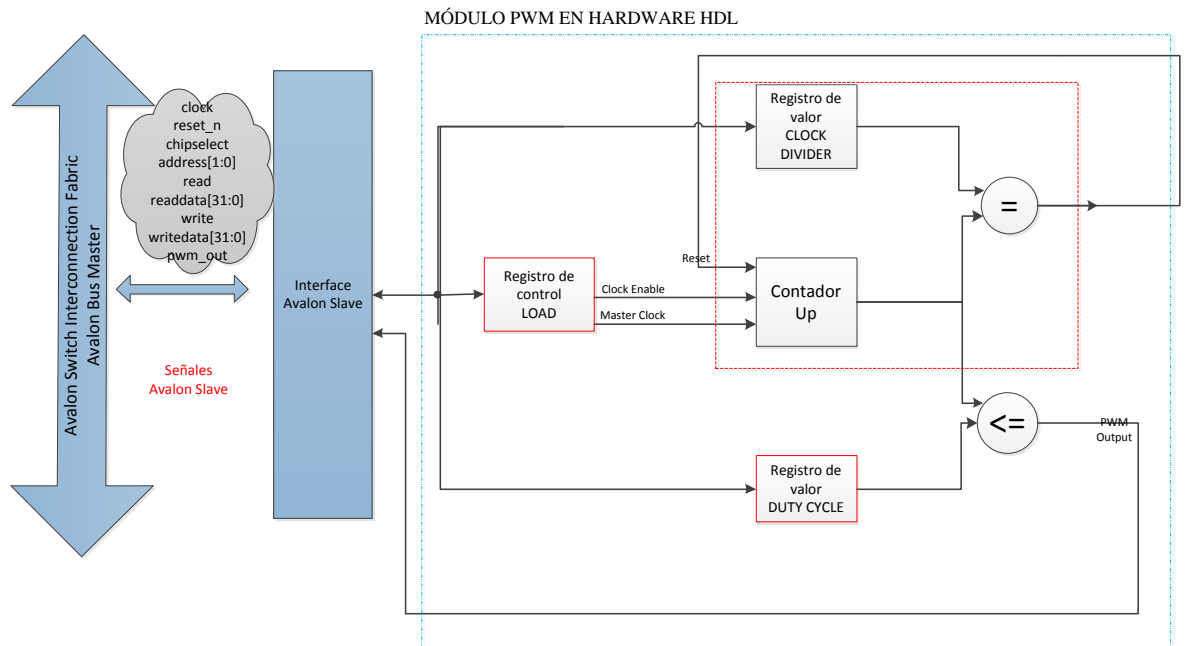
MÓDULO PWM EN HARDWARE HDL

Avalon Switch Interconnection Fabric
Avalon Bus Master

clock
reset_n
chipselect
address[1:0]
read
readdata[31:0]
write
writedata[31:0]
pwm_out

Señales
Avalon Slave

Interface
Avalon Slave

Registro de
control
LOAD

Clock Enable
Master Clock
Reset

Registro de
valor
CLOCK
DIVIDER

=

Contador
Up

<=

PWM
Output

Registro de
valor
DUTY CYCLE